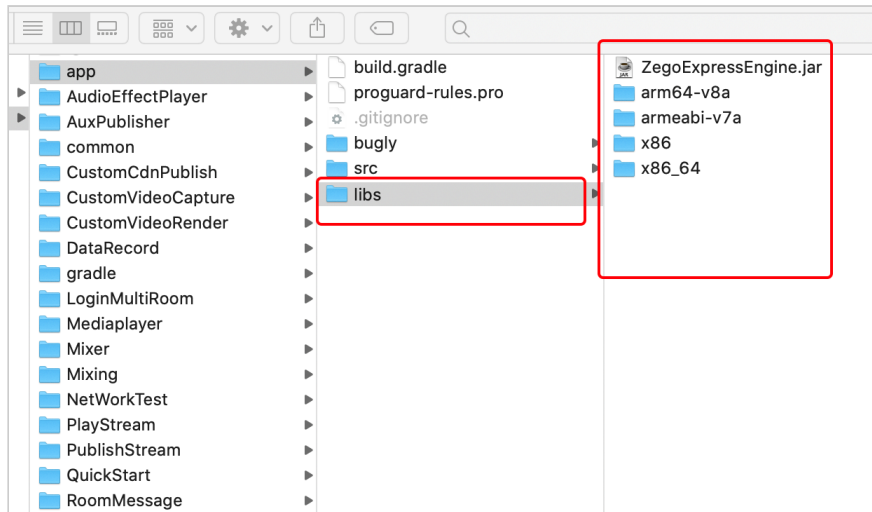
app
AudioEffectPlayer
AuxPublisher
common
CustomCdnPublish
CustomVideoCapture
CustomVideoRender
DataRecord
gradle
LoginMultiRoom
Mediaplayer
Mixer
Mixing
NetWorkTest
PlayStream
PublishStream
QuickStart
RoomMessage

build.gradle
proguard-rules.pro
.gitignore
bugly
src
libs

ZegoExpressEngine.jar
arm64-v8a
armeabi-v7a
x86
x86_64